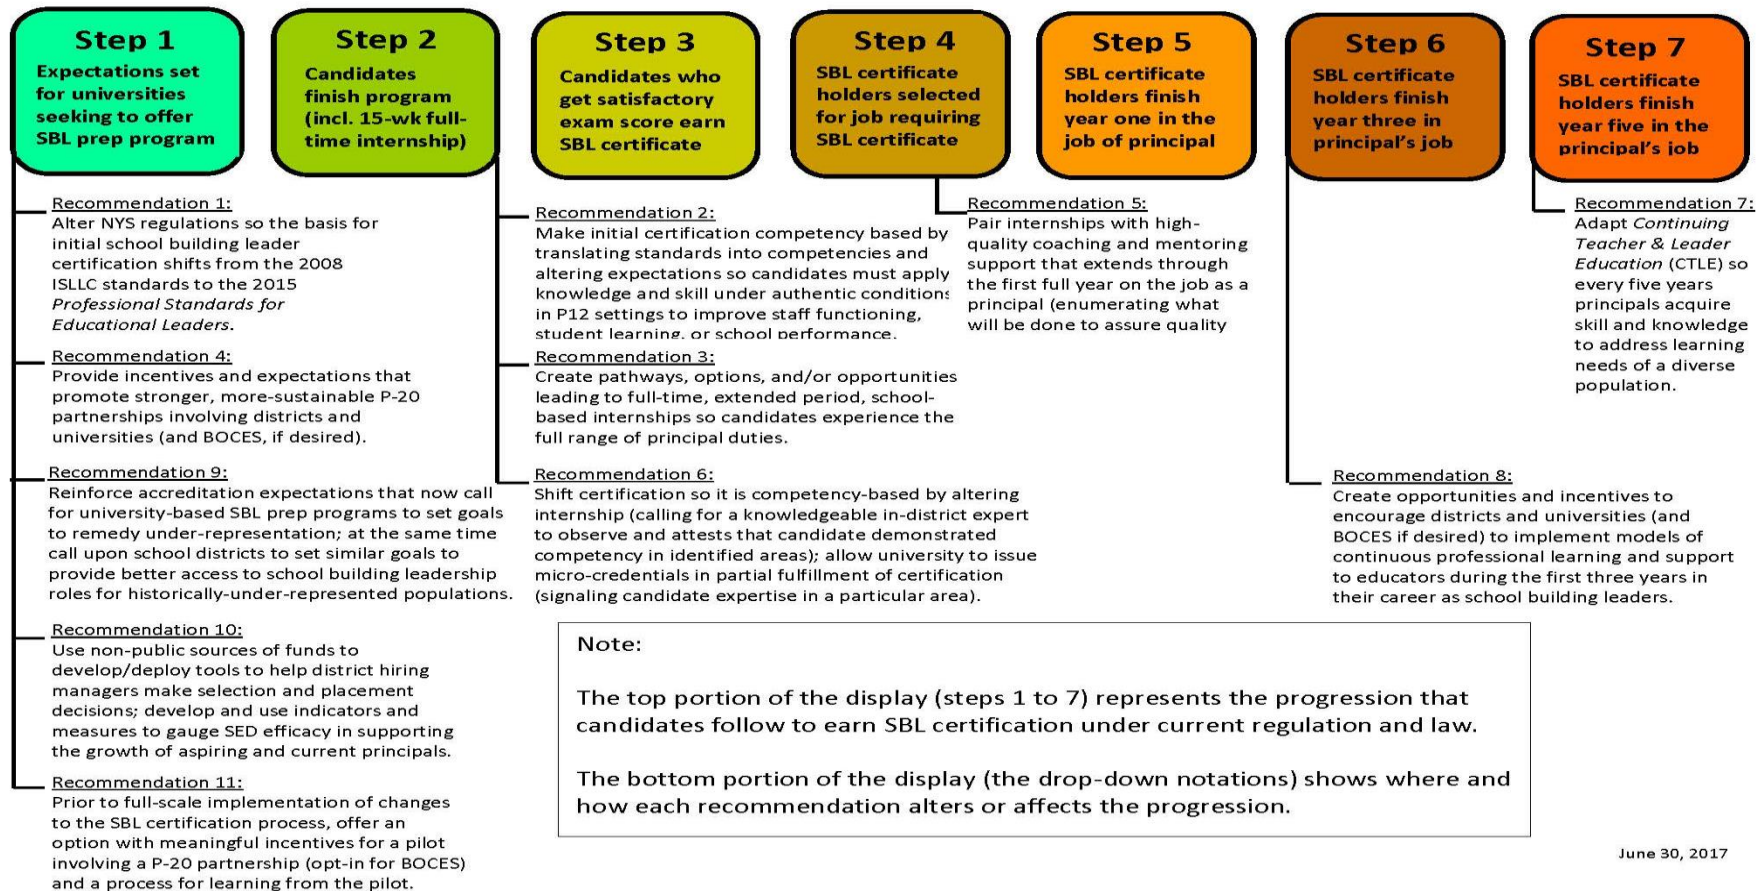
Step 1
Expectations set for universities seeking to offer SBL prep program

Step 2
Candidates finish program (incl. 15-wk full-time internship)

Step 3
Candidates who get satisfactory exam score earn SBL certificate

Step 4
SBL certificate holders selected for job requiring SBL certificate

Step 5
SBL certificate holders finish year one in the job of principal

Step 6
SBL certificate holders finish year three in principal's job

Step 7
SBL certificate holders finish year five in the principal's job

Recommendation 1:
Alter NYS regulations so the basis for initial school building leader certification shifts from the 2008 ISLLC standards to the 2015 *Professional Standards for Educational Leaders*.

Recommendation 4:
Provide incentives and expectations that promote stronger, more-sustainable P-20 partnerships involving districts and universities (and BOCES, if desired).

Recommendation 9:
Reinforce accreditation expectations that now call for university-based SBL prep programs to set goals to remedy under-representation; at the same time call upon school districts to set similar goals to provide better access to school building leadership roles for historically-under-represented populations.

Recommendation 10:
Use non-public sources of funds to develop/deploy tools to help district hiring managers make selection and placement decisions; develop and use indicators and measures to gauge SED efficacy in supporting the growth of aspiring and current principals.

Recommendation 11:
Prior to full-scale implementation of changes to the SBL certification process, offer an option with meaningful incentives for a pilot involving a P-20 partnership (opt-in for BOCES) and a process for learning from the pilot.

Recommendation 2:
Make initial certification competency based by translating standards into competencies and altering expectations so candidates must apply knowledge and skill under authentic conditions in P12 settings to improve staff functioning, student learning, or school performance.

Recommendation 3:
Create pathways, options, and/or opportunities leading to full-time, extended period, school-based internships so candidates experience the full range of principal duties.

Recommendation 6:
Shift certification so it is competency-based by altering internship (calling for a knowledgeable in-district expert to observe and attests that candidate demonstrated competency in identified areas); allow university to issue micro-credentials in partial fulfillment of certification (signaling candidate expertise in a particular area).

Recommendation 5:
Pair internships with high-quality coaching and mentoring support that extends through the first full year on the job as a principal (enumerating what will be done to assure quality

Recommendation 7:
Adapt *Continuing Teacher & Leader Education* (CTLE) so every five years principals acquire skill and knowledge to address learning needs of a diverse population.

Recommendation 8:
Create opportunities and incentives to encourage districts and universities (and BOCES if desired) to implement models of continuous professional learning and support to educators during the first three years in their career as school building leaders.

Note:

The top portion of the display (steps 1 to 7) represents the progression that candidates follow to earn SBL certification under current regulation and law.

The bottom portion of the display (the drop-down notations) shows where and how each recommendation alters or affects the progression.

June 30, 2017